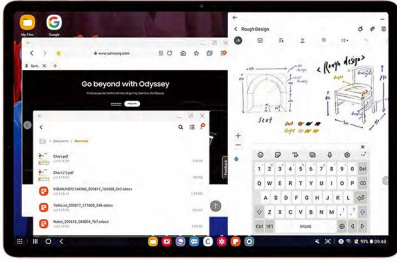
My Files

Google

www.samsung.com

Go beyond with Odyssey

Rough Design

Rough design

Chart.pdf

Chart (1).pdf

Seat

1

2

3

4

5

6

7

8

9

0

q

w

e

r

t

y

u

i

o

p

a

s

d

f

g

h

j

k

l

z

x

c

v

b

n

m

09:48